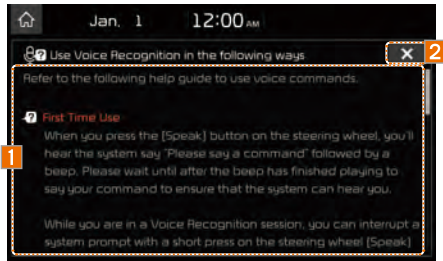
Jan. 1 12:00 AM

Use Voice Recognition in the following ways

2

1

Refer to the following help guide to use voice commands.

First Time Use

When you press the [Speak] button on the steering wheel, you'll hear the system say "Please say a command" followed by a beep. Please wait until after the beep has finished playing to say your command to ensure that the system can hear you.

While you are in a Voice Recognition session, you can interrupt a system prompt with a short press on the steering wheel [Speak]